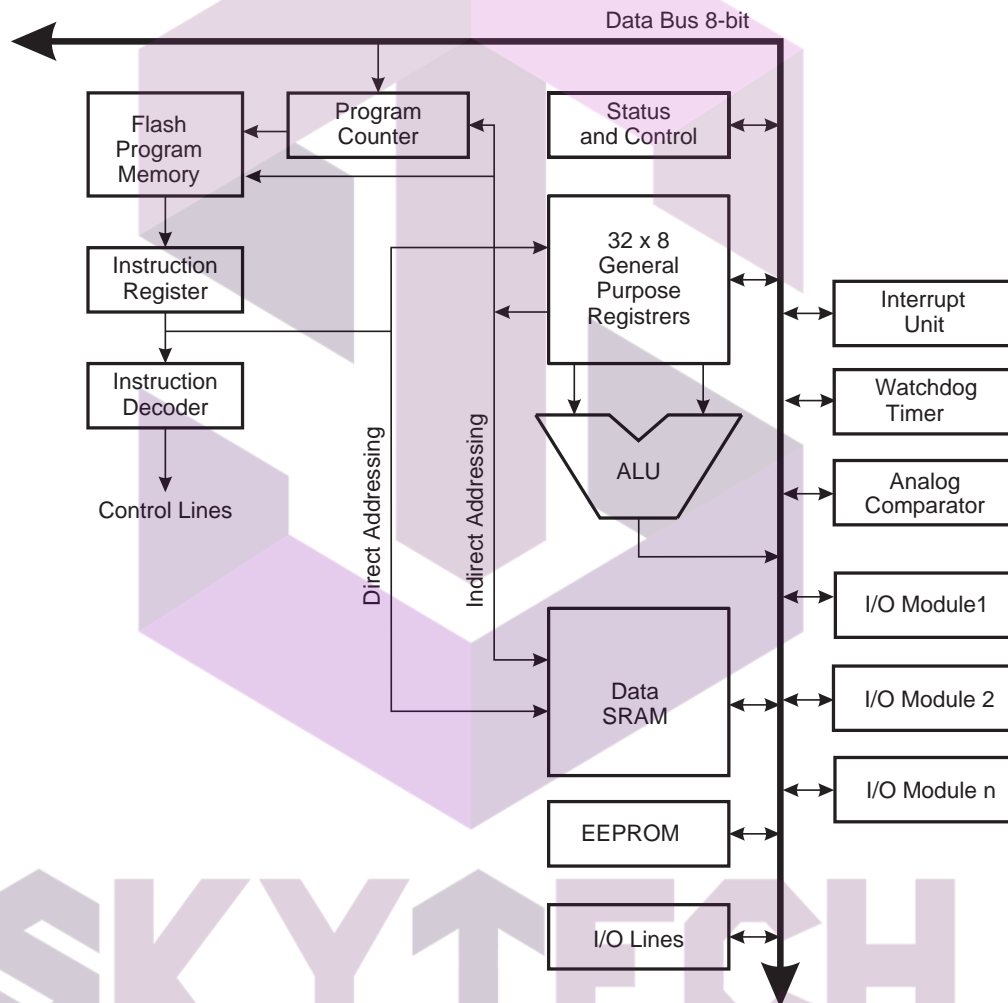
Data Bus 8-bit

Flash Program Memory

Program Counter

Status and Control

32 x 8 General Purpose Registrers

Instruction Register

Instruction Decoder

Control Lines

Direct Addressing

Indirect Addressing

ALU

Interrupt Unit

Watchdog Timer

Analog Comparator

I/O Module1

I/O Module 2

I/O Module n

Data SRAM

EEPROM

I/O Lines

SKYTECH